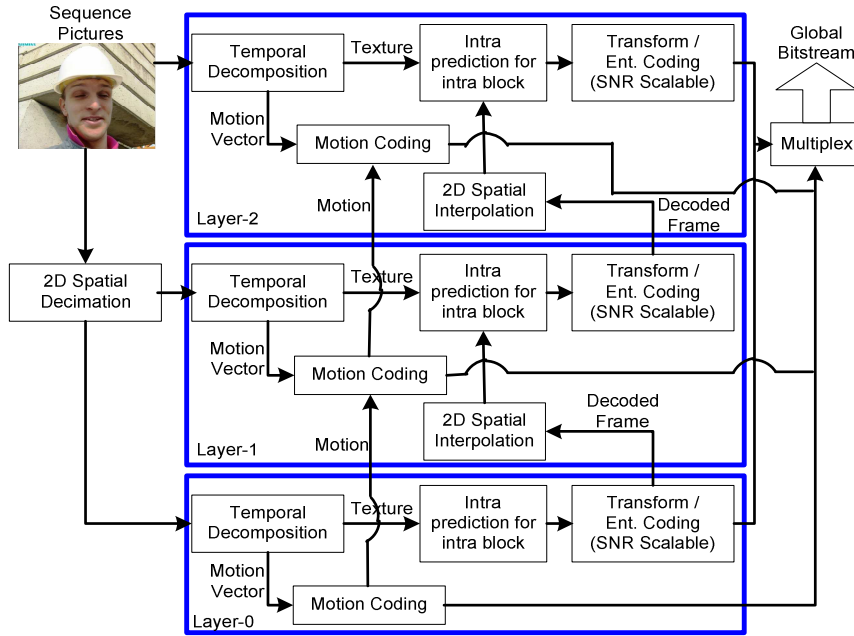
Sequence Pictures

Temporal Decomposition

Texture

Intra prediction for intra block

Transform / Ent. Coding (SNR Scalable)

Global Bitstream

Motion Vector

Motion Coding

Multiplex

2D Spatial Interpolation

Motion

Decoded Frame

Layer-2

2D Spatial Decimation

Temporal Decomposition

Texture

Intra prediction for intra block

Transform / Ent. Coding (SNR Scalable)

Motion Vector

Motion Coding

Decoded Frame

2D Spatial Interpolation

Motion

Layer-1

Temporal Decomposition

Texture

Intra prediction for intra block

Transform / Ent. Coding (SNR Scalable)

Motion Vector

Motion Coding

Layer-0